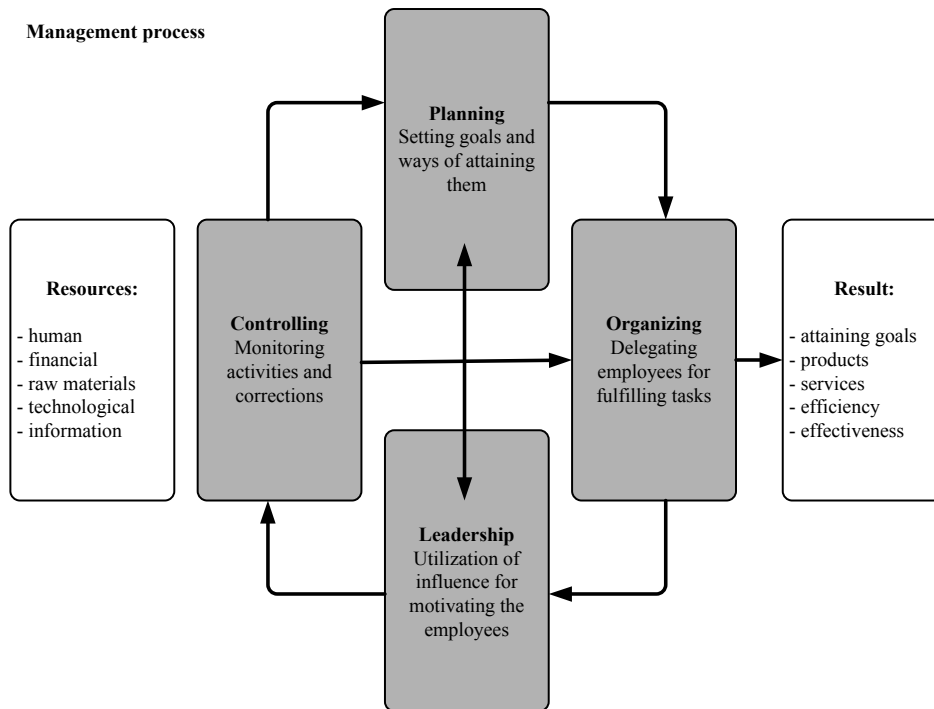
**Management process**

**Planning**
Setting goals and ways of attaining them

**Resources:**
- human
- financial
- raw materials
- technological
- information

**Controlling**
Monitoring activities and corrections

**Organizing**
Delegating employees for fulfilling tasks

**Result:**
- attaining goals
- products
- services
- efficiency
- effectiveness

**Leadership**
Utilization of influence for motivating the employees